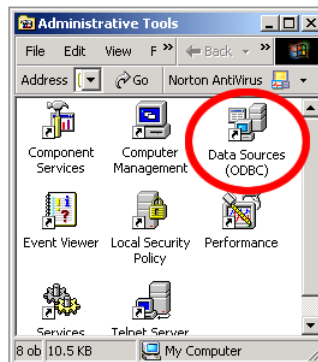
Administrative Tools

File Edit View F »

Back »

Address Go Norton AntiVirus

Component Services

Computer Management

Data Sources (ODBC)

Event Viewer

Local Security Policy

Performance

Services

Telnet Server

8 ob 10.5 KB

My Computer